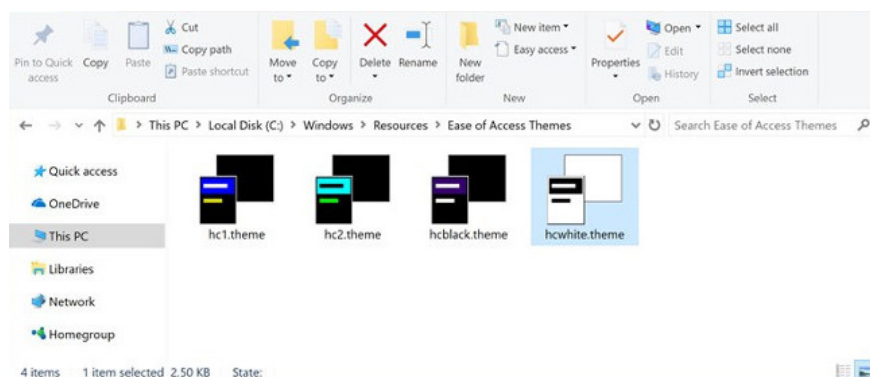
Pin to Quick access
Copy
Paste
Cut
Copy path
Paste shortcut
Clipboard

Move to
Copy to
Delete
Rename
Organize

New folder
New item
Easy access
New

Properties
Open
Edit
History
Open

Select all
Select none
Invert selection
Select

This PC > Local Disk (C:) > Windows > Resources > Ease of Access Themes

Search Ease of Access Themes

Quick access
OneDrive
This PC
Libraries
Network
Homegroup

hc1.theme
hc2.theme
hcblack.theme
hcwhite.theme

4 items   1 item selected 2.50 KB   State: